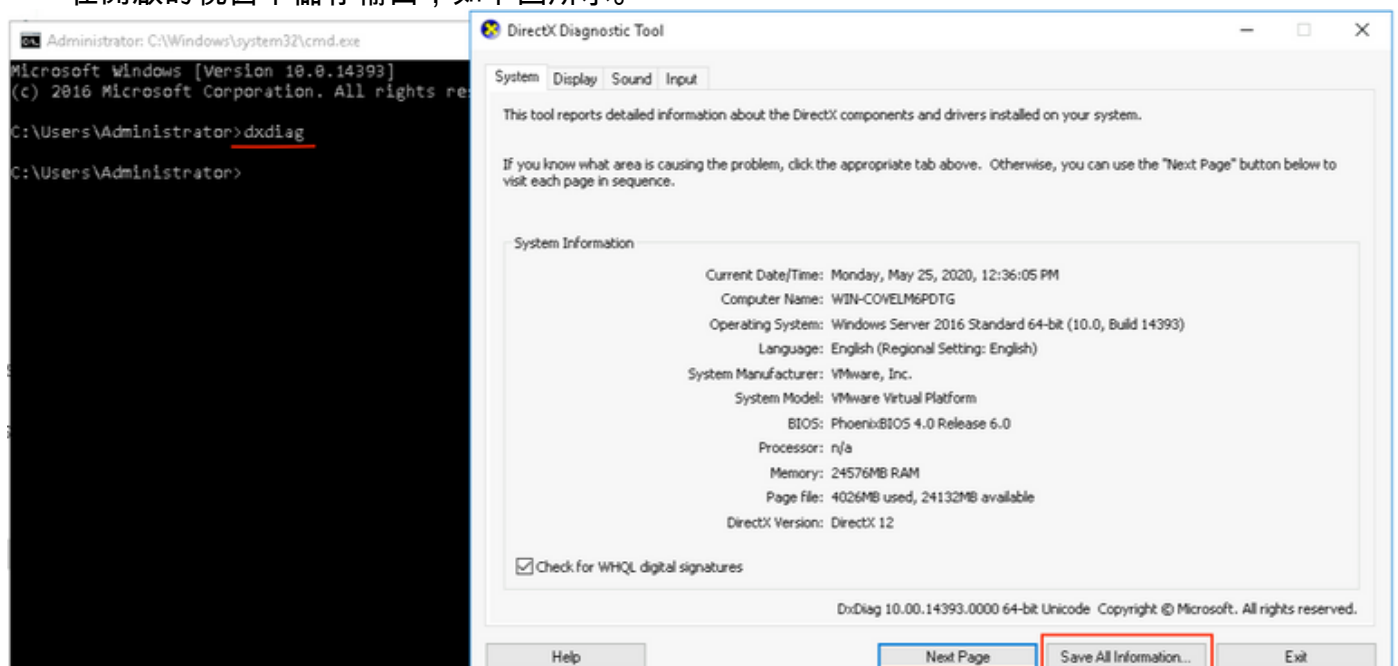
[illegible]

Administrator: C:\Windows\system32\cmd.exe

Microsoft Windows [Version 10.0.14393]
(c) 2016 Microsoft Corporation. All rights re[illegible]

C:\Users\Administrator>dxdiag

C:\Users\Administrator>

DirectX Diagnostic Tool

System | Display | Sound | Input

This tool reports detailed information about the DirectX components and drivers installed on your system.

If you know what area is causing the problem, click the appropriate tab above. Otherwise, you can use the "Next Page" button below to visit each page in sequence.

System Information

Current Date/Time: Monday, May 25, 2020, 12:36:05 PM
Computer Name: WIN-COVELM6PDTG
Operating System: Windows Server 2016 Standard 64-bit (10.0, Build 14393)
Language: English (Regional Setting: English)
System Manufacturer: VMware, Inc.
System Model: VMware Virtual Platform
BIOS: PhoenixBIOS 4.0 Release 6.0
Processor: n/a
Memory: 24576MB RAM
Page file: 4026MB used, 24132MB available
DirectX Version: DirectX 12

Check for WHQL digital signatures

DxDiag 10.00.14393.0000 64-bit Unicode Copyright © Microsoft. All rights reserved.

Help | Next Page | Save All Information... | Exit